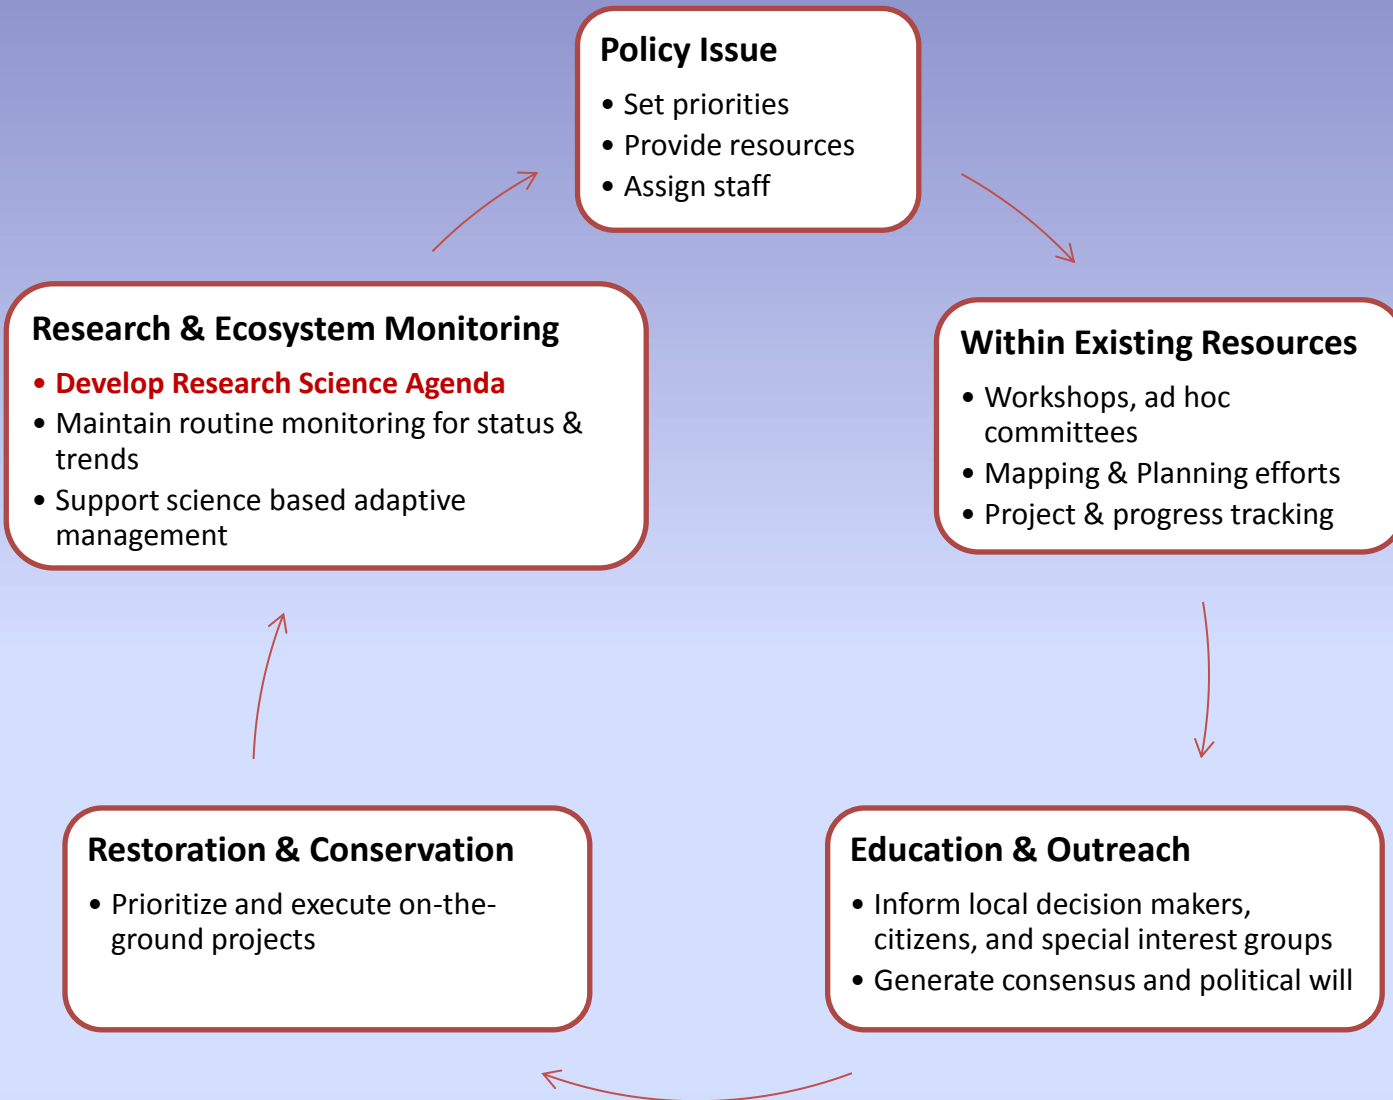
Policy Issue
• Set priorities
• Provide resources
• Assign staff

Within Existing Resources
• Workshops, ad hoc committees
• Mapping & Planning efforts
• Project & progress tracking

Education & Outreach
• Inform local decision makers, citizens, and special interest groups
• Generate consensus and political will

Restoration & Conservation
• Prioritize and execute on-the-ground projects

Research & Ecosystem Monitoring
• Develop Research Science Agenda
• Maintain routine monitoring for status & trends
• Support science based adaptive management